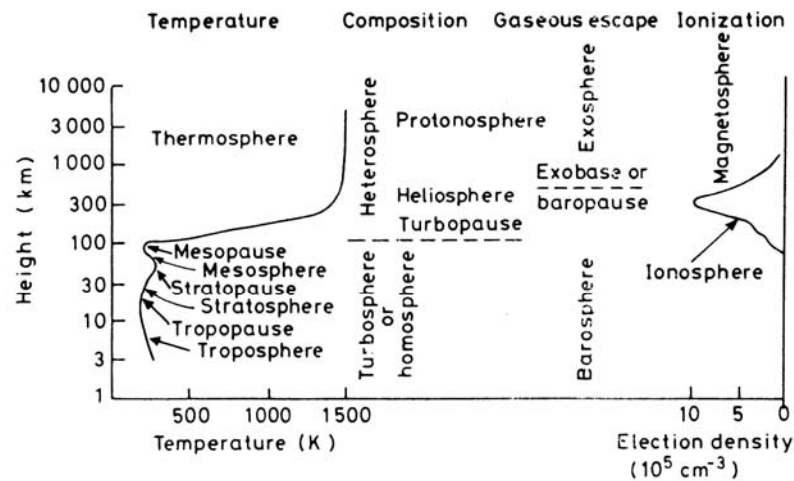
Temperature Composition Gaseous escape Ionization

10 000
3000
1000
300
100
30
10
3
1

Height (km)

Thermosphere

Mesopause
Mesosphere
Stratopause
Stratosphere
Tropopause
Troposphere

500 1000 1500
Temperature (K)

Heterosphere

Protonosphere

Heliosphere

Turbopause

Turbosphere or homosphere

Exosphere

Exobase or baropause

Barosphere

Magnetosphere

Ionosphere

10 5 0
Election density
($10^5$ cm$^{-3}$)